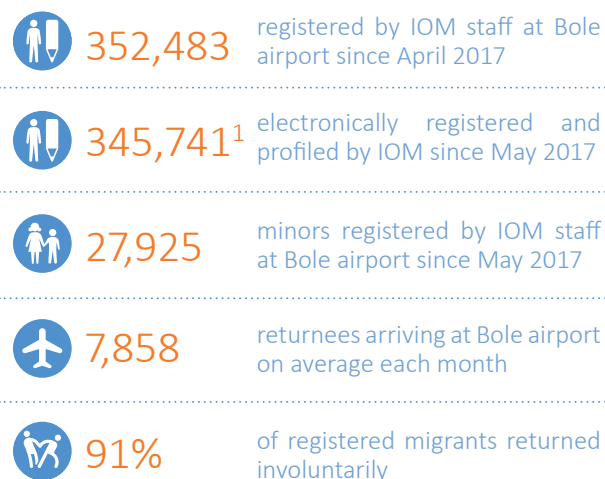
352,483 registered by IOM staff at Bole airport since April 2017

$345,741^1$ electronically registered and profiled by IOM since May 2017

27,925 minors registered by IOM staff at Bole airport since May 2017

7,858 returnees arriving at Bole airport on average each month

91% of registered migrants returned involuntarily